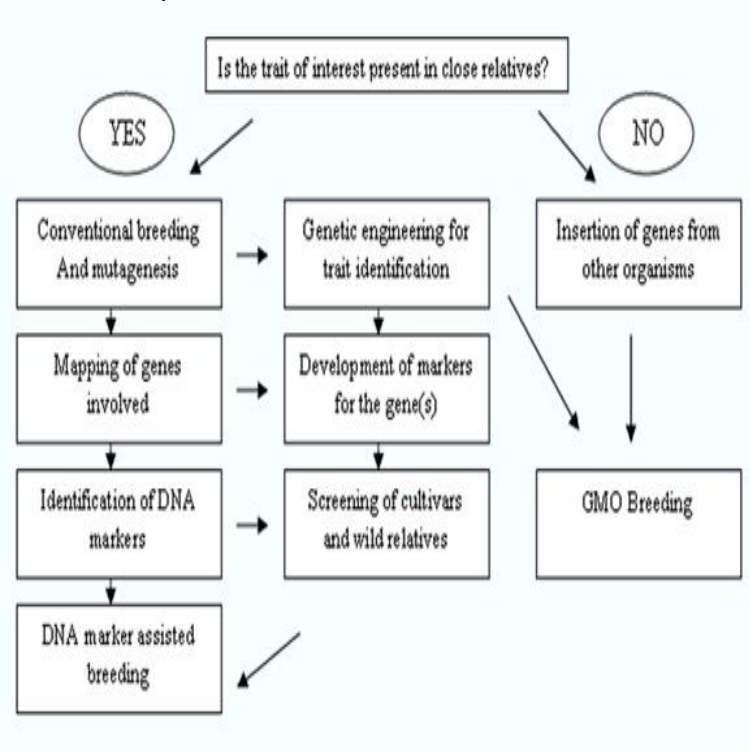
Is the trait of interest present in close relatives?

YES

NO

Conventional breeding And mutagenesis

Genetic engineering for trait identification

Insertion of genes from other organisms

Mapping of genes involved

Development of markers for the gene(s)

Identification of DNA markers

Screening of cultivars and wild relatives

GMO Breeding

DNA marker assisted breeding